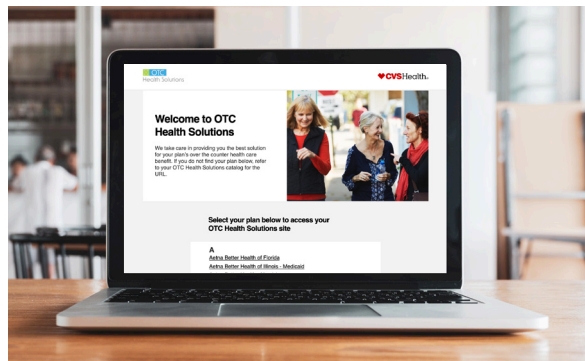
OTC
Health Solutions

CVSHealth.

Welcome to OTC Health Solutions

We take care in providing you the best solution for your plan's over the counter health care benefit. If you do not find your plan below, refer to your OTC Health Solutions catalog for the URL.

Select your plan below to access your OTC Health Solutions site

A
Aetna Better Health of Florida
Aetna Better Health of Illinois - Medicaid